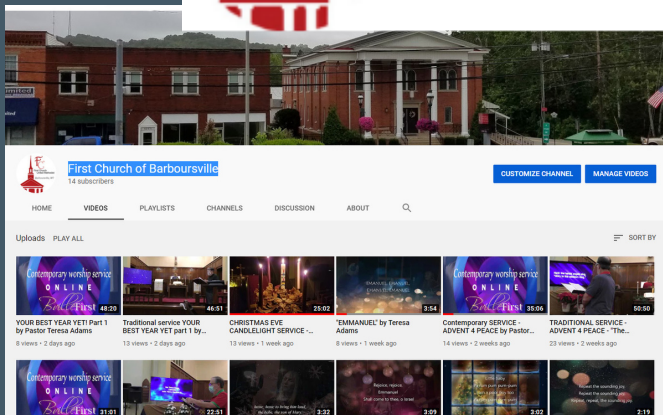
First Church of Barboursville
14 subscribers

CUSTOMIZE CHANNEL
MANAGE VIDEOS

HOME
VIDEOS
PLAYLISTS
CHANNELS
DISCUSSION
ABOUT

Uploads
PLAY ALL
SORT BY

Contemporary worship service ONLINE
48:20
YOUR BEST YEAR YET! Part 1 by Pastor Teresa Adams
8 views • 2 days ago

46:51
Traditional service YOUR BEST YEAR YET part 1 by...
13 views • 2 days ago

25:02
CHRISTMAS EVE CANDLELIGHT SERVICE -...
11 views • 1 week ago

3:54
'EMMANUEL' by Teresa Adams
8 views • 1 week ago

Contemporary worship service ONLINE
35:06
Contemporary SERVICE - ADVENT 4 PEACE by Pastor...
14 views • 2 weeks ago

50:50
TRADITIONAL SERVICE - ADVENT 4 PEACE - "The...
23 views • 2 weeks ago

Contemporary worship service ONLINE
31:01

22:51

3:32

Rejoice, rejoice, Emmanuel
3:09

3:02

Repeat the sounding joy
2:19